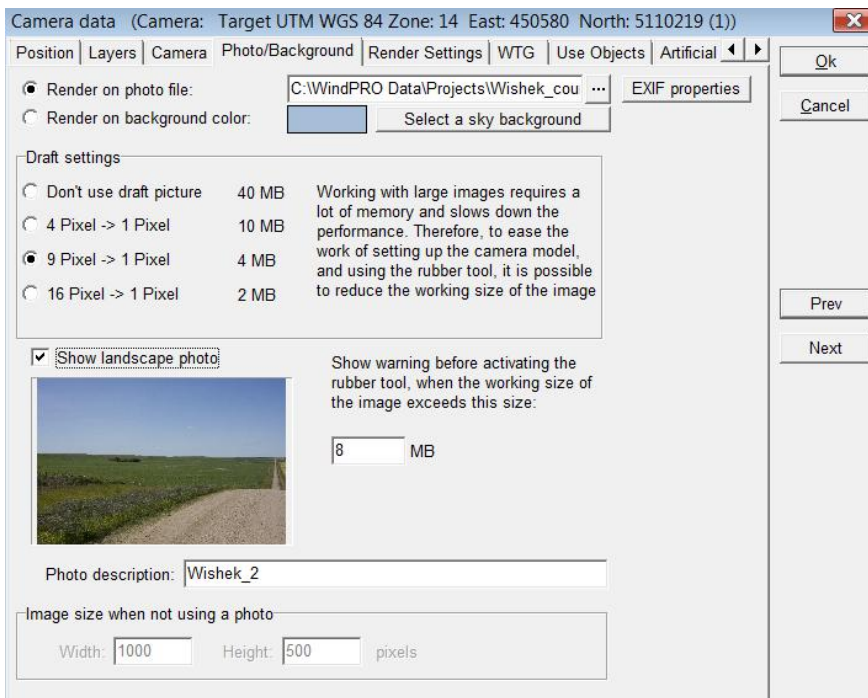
Camera data (Camera: Target UTM WGS 84 Zone: 14 East: 450580 North: 5110219 (1))

Position | Layers | Camera | Photo/Background | Render Settings | WTG | Use Objects | Artificial

Ok

Cancel

Render on photo file:
C:\WindPRO Data\Projects\Wishek_cou ...
EXIF properties

Render on background color:
Select a sky background

Draft settings

Don't use draft picture 40 MB
4 Pixel -> 1 Pixel 10 MB
9 Pixel -> 1 Pixel 4 MB
16 Pixel -> 1 Pixel 2 MB

Working with large images requires a lot of memory and slows down the performance. Therefore, to ease the work of setting up the camera model, and using the rubber tool, it is possible to reduce the working size of the image

Prev

Next

Show landscape photo

Show warning before activating the rubber tool, when the working size of the image exceeds this size:

8 MB

Photo description: Wishek_2

Image size when not using a photo

Width: 1000 Height: 500 pixels